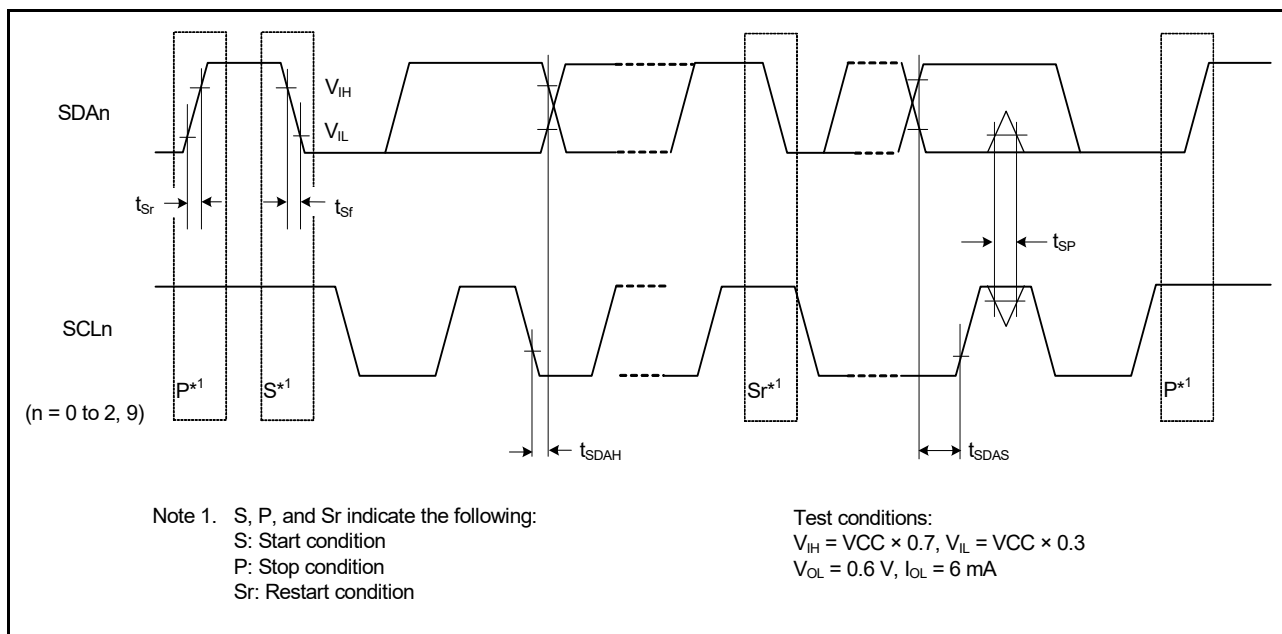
$V_{IH}$

SDAn

$V_{IL}$

$t_{Sr}$

$t_{Sf}$

$t_{SP}$

SCLn

$P^{*1}$

$S^{*1}$

$Sr^{*1}$

$P^{*1}$

(n = 0 to 2, 9)

$t_{SDAH}$

$t_{SDAS}$

Note 1. S, P, and Sr indicate the following:
S: Start condition
P: Stop condition
Sr: Restart condition

Test conditions:
$V_{IH}$ = VCC × 0.7, $V_{IL}$ = VCC × 0.3
$V_{OL}$ = 0.6 V, $I_{OL}$ = 6 mA